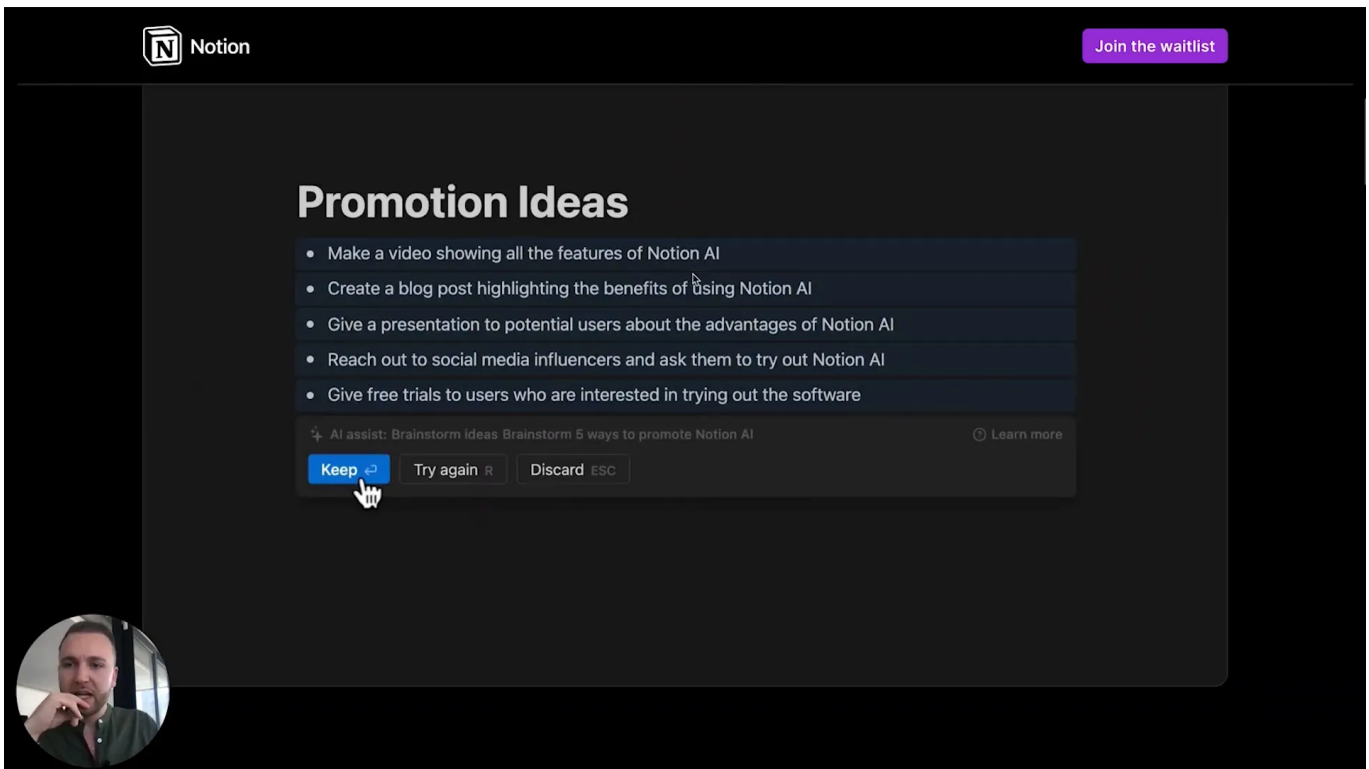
Notion

Join the waitlist

Promotion Ideas

- Make a video showing all the features of Notion AI
- Create a blog post highlighting the benefits of using Notion AI
- Give a presentation to potential users about the advantages of Notion AI
- Reach out to social media influencers and ask them to try out Notion AI
- Give free trials to users who are interested in trying out the software

AI assist: Brainstorm ideas Brainstorm 5 ways to promote Notion AI

Learn more

Keep

Try again R

Discard ESC